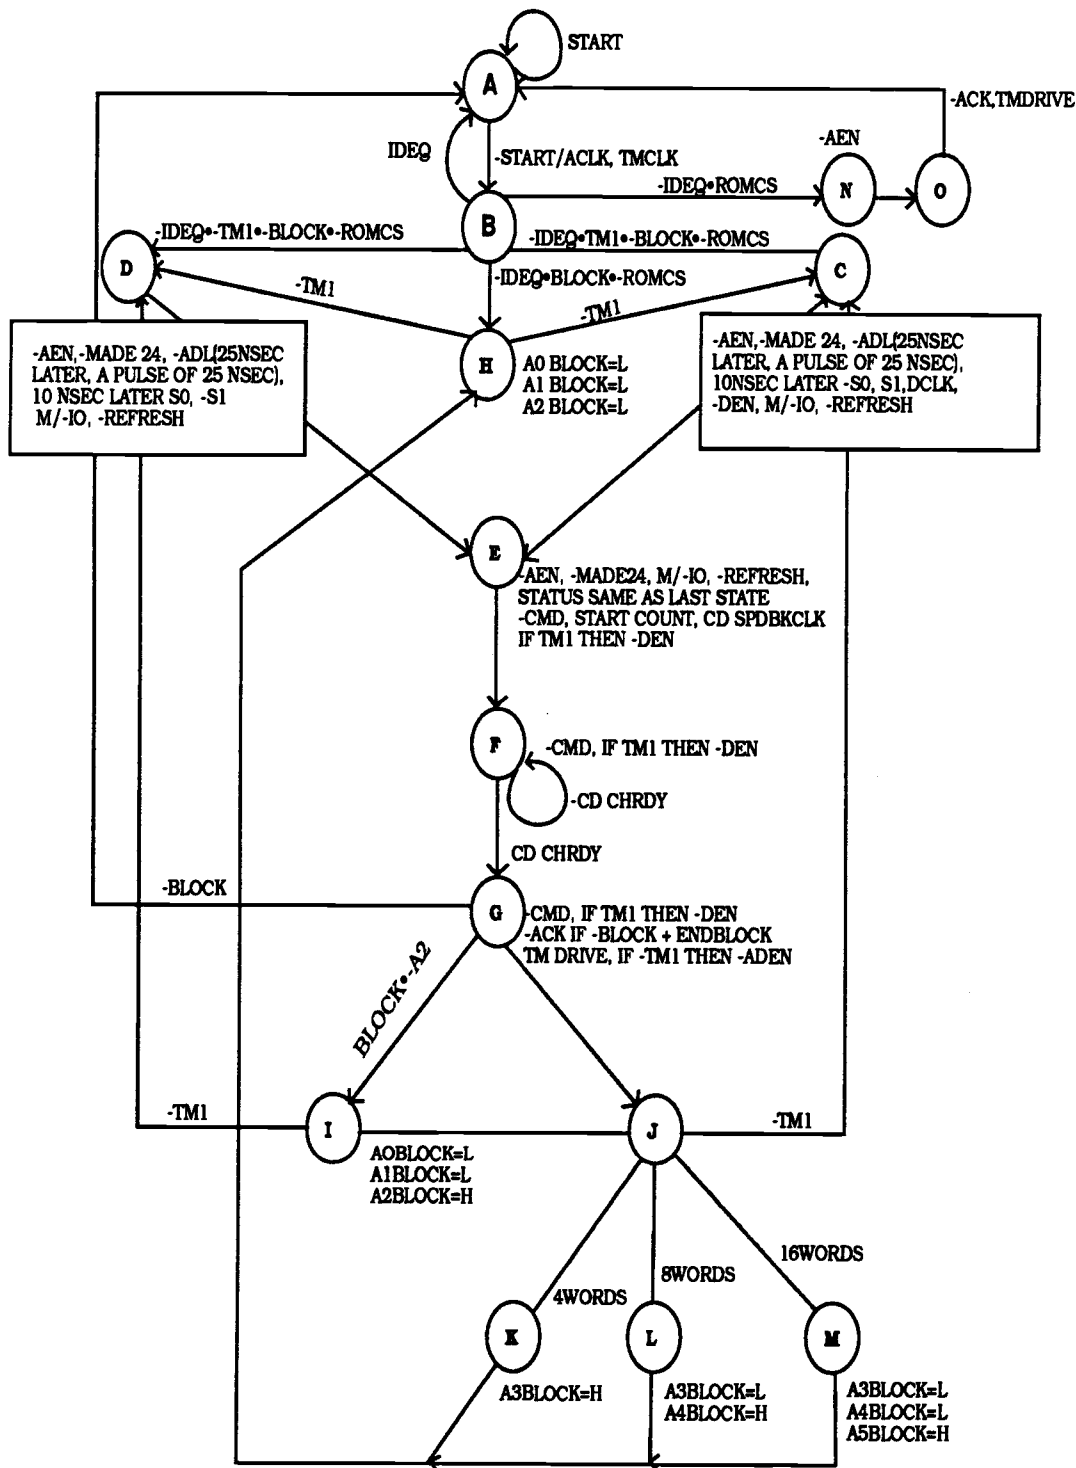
START

A

-ACK,TMDRIVE

IDEQ

-START/ACLK, TMCLK

-AEN

-IDEQ•ROMCS

N

O

B

-IDEQ•-TM1•-BLOCK•-ROMCS

-IDEQ•TM1•-BLOCK•-ROMCS

D

C

-IDEQ•BLOCK•-ROMCS

-TM1

-TM1

-AEN,-MADE 24, -ADL(25NSEC LATER, A PULSE OF 25 NSEC), 10 NSEC LATER S0, -S1 M/-IO, -REFRESH

H

A0 BLOCK=L
A1 BLOCK=L
A2 BLOCK=L

-AEN,-MADE 24, -ADL(25NSEC LATER, A PULSE OF 25 NSEC), 10NSEC LATER -S0, S1,DCLK, -DEN, M/-IO, -REFRESH

E

-AEN, -MADE24, M/-IO, -REFRESH, STATUS SAME AS LAST STATE -CMD, START COUNT, CD SPDBKCLK IF TM1 THEN -DEN

F

-CMD, IF TM1 THEN -DEN

-CD CHRDY

CD CHRDY

-BLOCK

G

-CMD, IF TM1 THEN -DEN
-ACK IF -BLOCK + ENDBLOCK
TM DRIVE, IF -TM1 THEN -ADEN

BLOCK•-A2

-TM1

I

J

-TM1

AOBLOCK=L
A1BLOCK=L
A2BLOCK=H

16WORDS

8WORDS

4WORDS

K

L

M

A3BLOCK=H

A3BLOCK=L
A4BLOCK=H

A3BLOCK=L
A4BLOCK=L
A5BLOCK=H